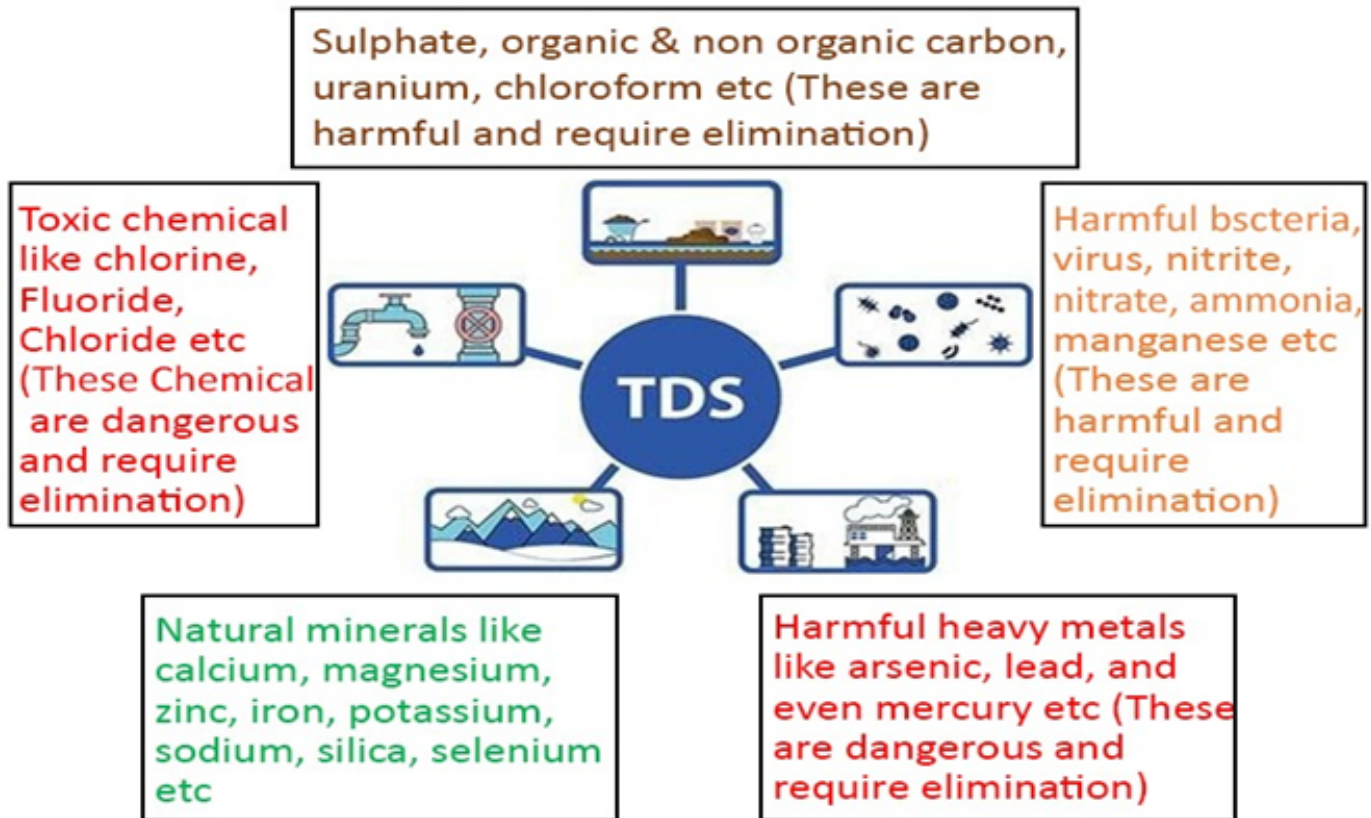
Sulphate, organic & non organic carbon, uranium, chloroform etc (These are harmful and require elimination)

Toxic chemical like chlorine, Fluoride, Chloride etc (These Chemical are dangerous and require elimination)

TDS

Harmful bscteria, virus, nitrite, nitrate, ammonia, manganese etc (These are harmful and require elimination)

Natural minerals like calcium, magnesium, zinc, iron, potassium, sodium, silica, selenium etc

Harmful heavy metals like arsenic, lead, and even mercury etc (These are dangerous and require elimination)